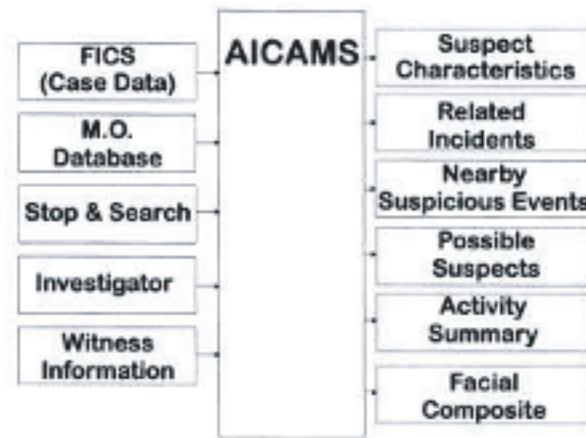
FICS (Case Data)

M.O. Database

Stop & Search

Investigator

Witness Information

AICAMS

Suspect Characteristics

Related Incidents

Nearby Suspicious Events

Possible Suspects

Activity Summary

Facial Composite